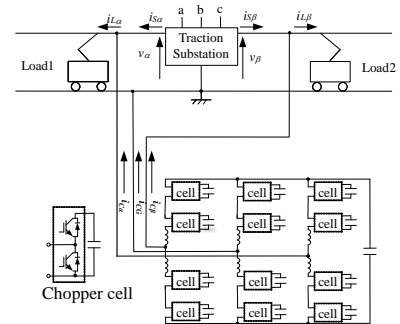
$i_{L\alpha}$ $i_{S\alpha}$ a b c $i_{S\beta}$ $i_{L\beta}$

Traction Substation

$v_\alpha$ $v_\beta$

Load1 Load2

$i_{c\alpha}$ $i_{cG}$ $i_{c\beta}$

cell cell cell
cell cell cell
cell cell cell
cell cell cell

Chopper cell